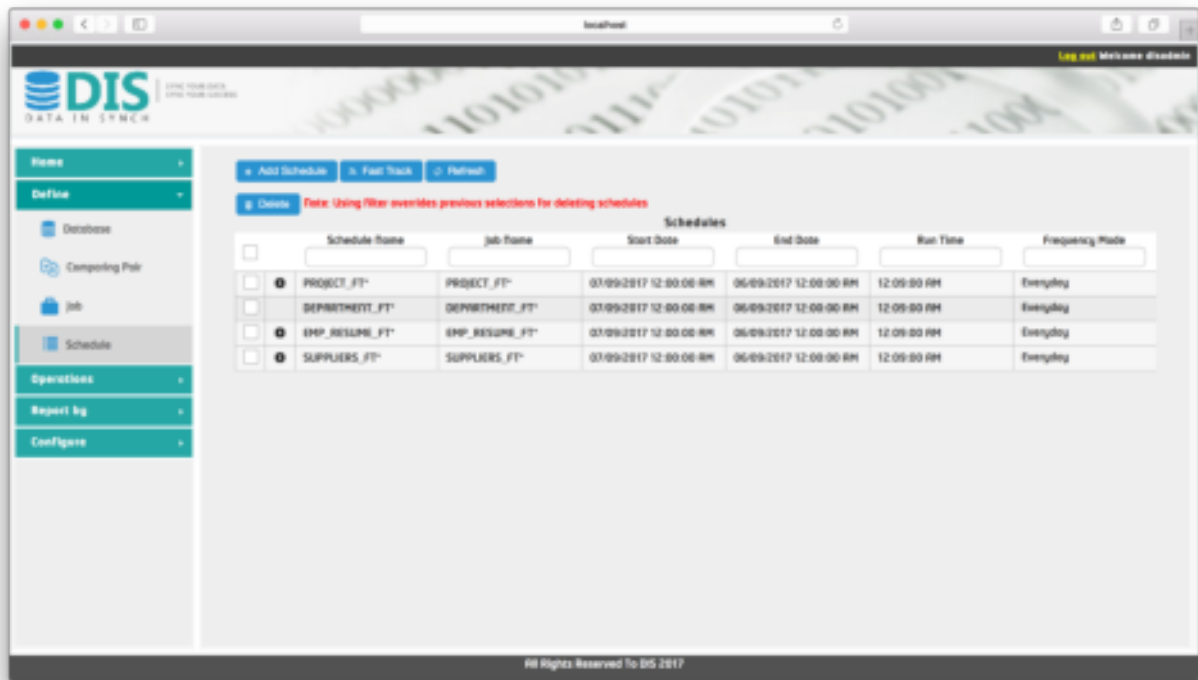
localhost

Log out Welcome disadmin

DIS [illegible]

DATA IN SYNCH

Home

Define

Database

Comparing Pair

Job

Schedule

Operations

Report by

Configure

+ Add Schedule | Fast Track | Refresh

Delete | Note: Using filter overrides previous selections for deleting schedules

Schedules

| | | Schedule Name | Job Name | Start Date | End Date | Run Time | Frequency Mode |
|---|---|---|---|---|---|---|---|
| | | PROJECT_FT* | PROJECT_FT* | 07/09/2017 12:00:00 AM | 06/09/2017 12:00:00 AM | 12:09:00 AM | Everyday |
| | | DEPARTMENT_FT* | DEPARTMENT_FT* | 07/09/2017 12:00:00 AM | 06/09/2017 12:00:00 AM | 12:09:00 AM | Everyday |
| | | EMP_RESUME_FT* | EMP_RESUME_FT* | 07/09/2017 12:00:00 AM | 06/09/2017 12:00:00 AM | 12:09:00 AM | Everyday |
| | | SUPPLIERS_FT* | SUPPLIERS_FT* | 07/09/2017 12:00:00 AM | 06/09/2017 12:00:00 AM | 12:09:00 AM | Everyday |

All Rights Reserved To DIS 2017